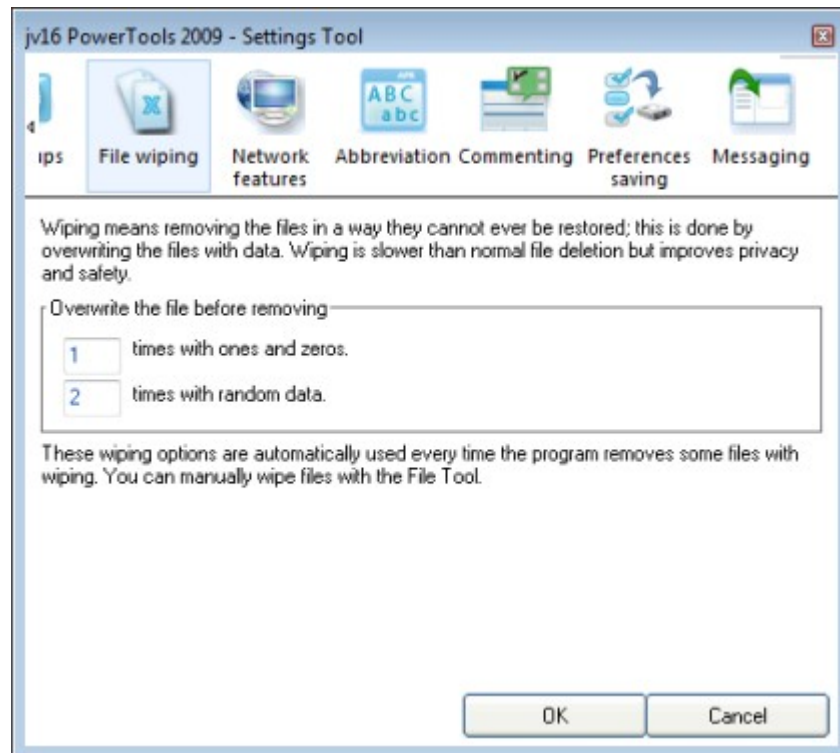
jv16 PowerTools 2009 - Settings Tool

ups File wiping Network features ABC abc Abbreviation Commenting Preferences saving Messaging

Wiping means removing the files in a way they cannot ever be restored; this is done by overwriting the files with data. Wiping is slower than normal file deletion but improves privacy and safety.

Overwrite the file before removing

1 times with ones and zeros.

2 times with random data.

These wiping options are automatically used every time the program removes some files with wiping. You can manually wipe files with the File Tool.

OK Cancel